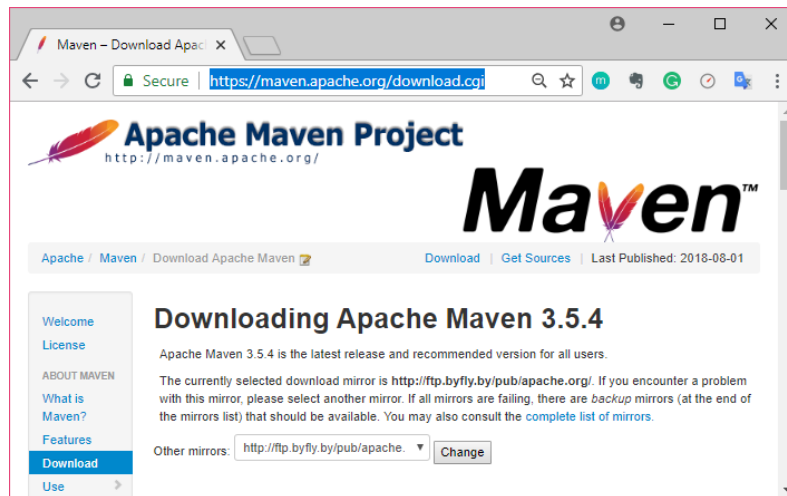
Maven – Download Apac ×

Secure https://maven.apache.org/download.cgi

Apache Maven Project
http://maven.apache.org/

Maven™

Apache / Maven / Download Apache Maven

Download | Get Sources | Last Published: 2018-08-01

Welcome
License
ABOUT MAVEN
What is Maven?
Features
Download
Use

Downloading Apache Maven 3.5.4

Apache Maven 3.5.4 is the latest release and recommended version for all users.

The currently selected download mirror is http://ftp.byfly.by/pub/apache.org/. If you encounter a problem with this mirror, please select another mirror. If all mirrors are failing, there are backup mirrors (at the end of the mirrors list) that should be available. You may also consult the complete list of mirrors.

Other mirrors: http://ftp.byfly.by/pub/apache. Change